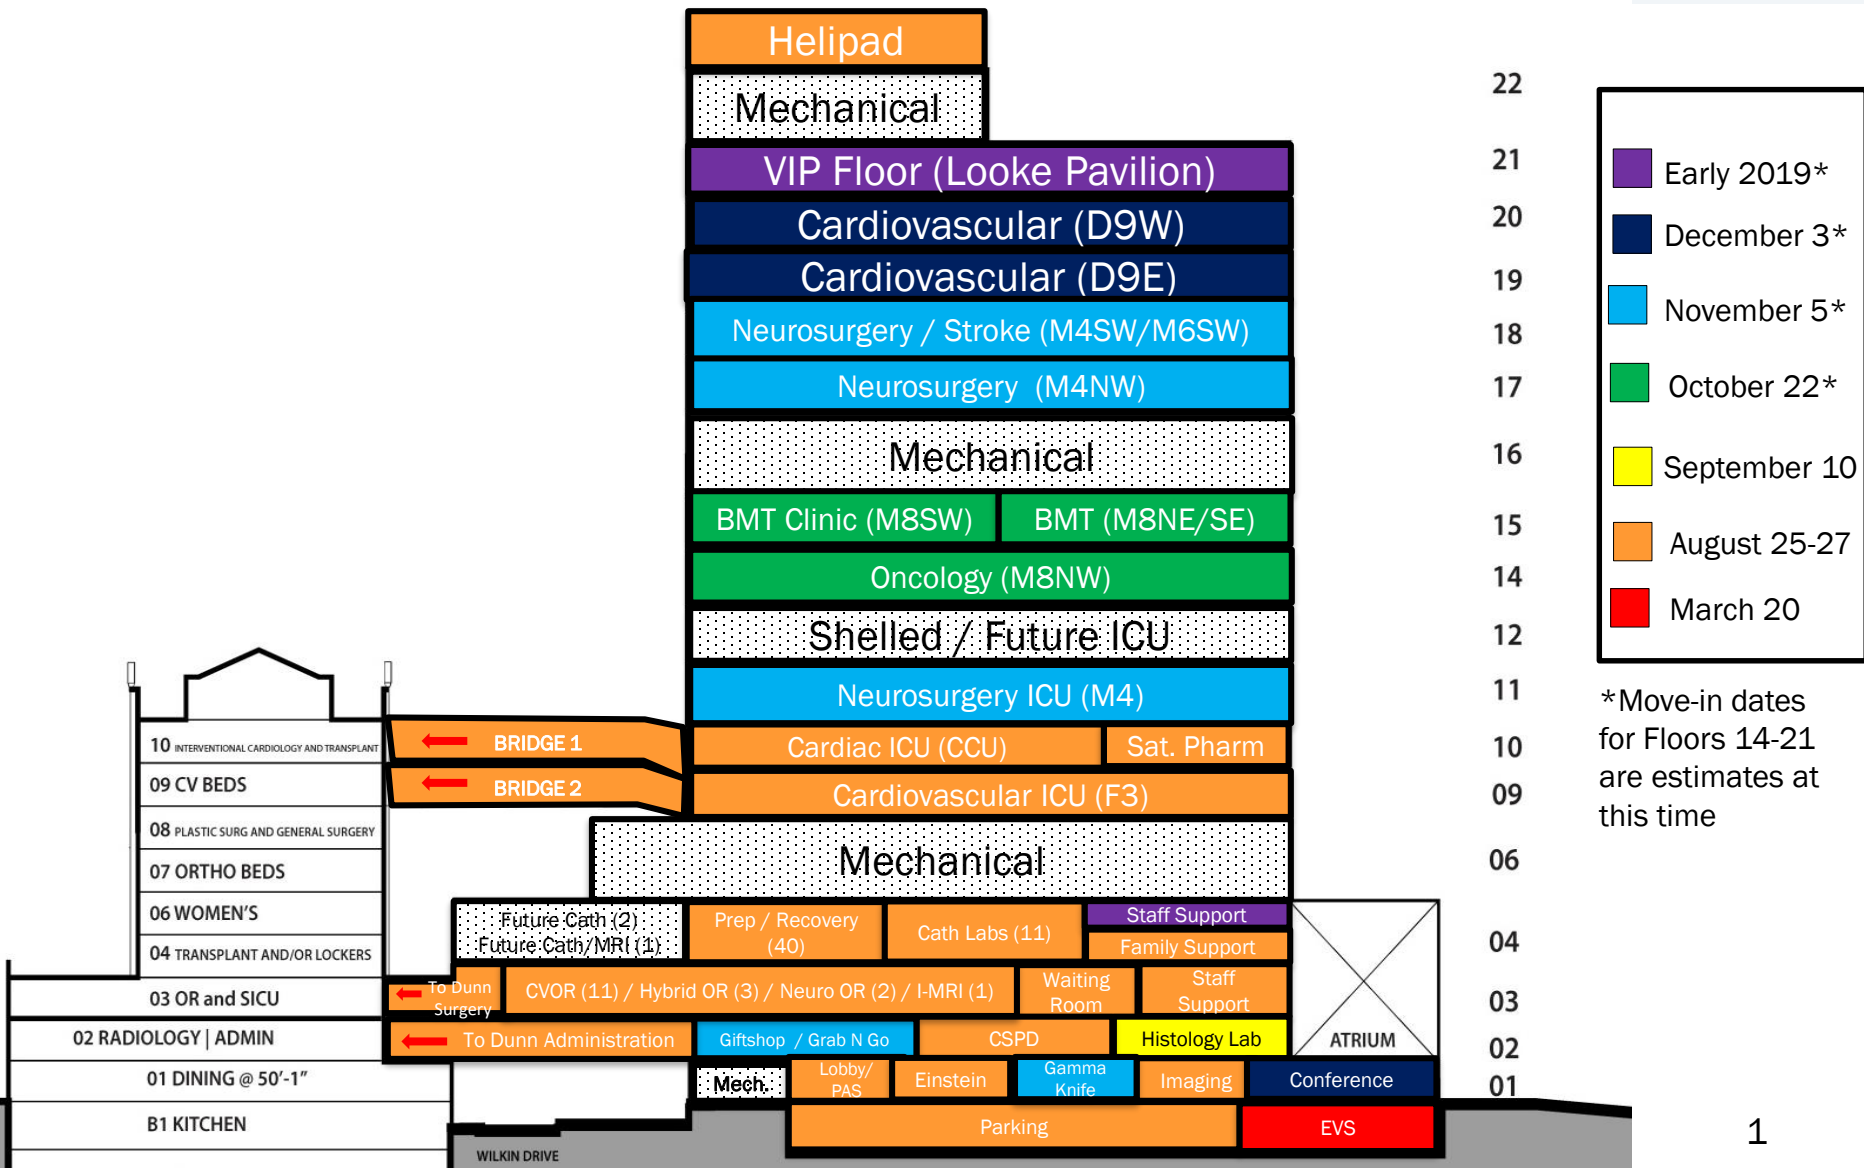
Helipad
Mechanical
VIP Floor (Looke Pavilion)
Cardiovascular (D9W)
Cardiovascular (D9E)
Neurosurgery / Stroke (M4SW/M6SW)
Neurosurgery (M4NW)
Mechanical
BMT Clinic (M8SW)
BMT (M8NE/SE)
Oncology (M8NW)
Shelled / Future ICU
Neurosurgery ICU (M4)
Cardiac ICU (CCU)
Sat. Pharm
Cardiovascular ICU (F3)
Mechanical
Future Cath (2)
Future Cath/MRI (1)
Prep / Recovery (40)
Cath Labs (11)
Staff Support
Family Support
To Dunn Surgery
CVOR (11) / Hybrid OR (3) / Neuro OR (2) / I-MRI (1)
Waiting Room
Staff Support
To Dunn Administration
Giftshop / Grab N Go
CSPD
Histology Lab
ATRIUM
Mech.
Lobby/ PAS
Einstein
Gamma Knife
Imaging
Conference
Parking
EVS
WILKIN DRIVE

BRIDGE 1
BRIDGE 2

10 INTERVENTIONAL CARDIOLOGY AND TRANSPLANT
09 CV BEDS
08 PLASTIC SURG AND GENERAL SURGERY
07 ORTHO BEDS
06 WOMEN'S
04 TRANSPLANT AND/OR LOCKERS
03 OR and SICU
02 RADIOLOGY | ADMIN
01 DINING @ 50'-1"
B1 KITCHEN

22
21
20
19
18
17
16
15
14
12
11
10
09
06
04
03
02
01

Early 2019*
December 3*
November 5*
October 22*
September 10
August 25-27
March 20

*Move-in dates for Floors 14-21 are estimates at this time

1